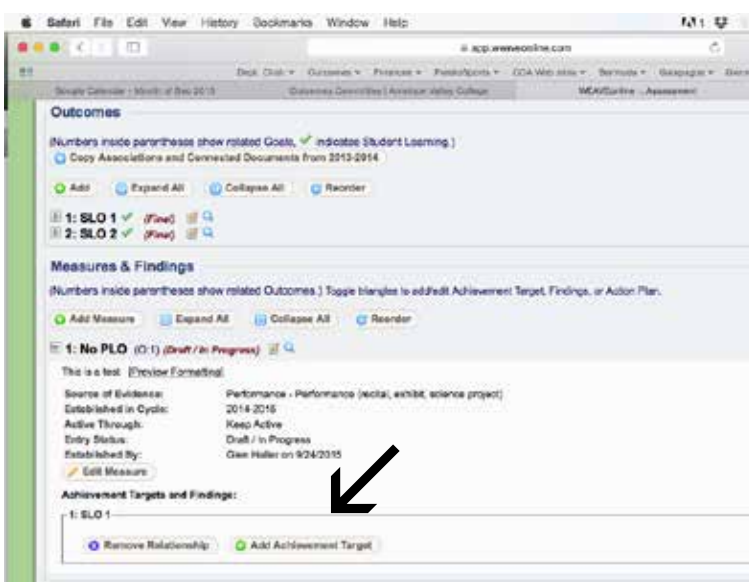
Safari File Edit View History Bookmarks Window Help

app.weaveonline.com

Dept. Chair Outcomes Finances PeopleSports CCA Web sites Seminole Galapagos

Google Calendar - Month of Dec 2015 | Outcomes Committee | Antelope Valley College | WEAVEonline ...Assessment

Outcomes

(Numbers inside parentheses show related Goals. ✓ indicates Student Learning.)

Copy Associations and Connected Documents from 2013-2014

Add | Expand All | Collapse All | Reorder

1: SLO 1 ✓ (Final)
2: SLO 2 ✓ (Final)

Measures & Findings

(Numbers inside parentheses show related Outcomes.) Toggle triangles to add/edit Achievement Target, Findings, or Action Plan.

Add Measure | Expand All | Collapse All | Reorder

1: No PLO (O:1) (Draft / In Progress)

This is a test. [Preview Formatting]

Source of Evidence: Performance - Performance (recital, exhibit, science project)
Established in Cycle: 2014-2015
Active Through: Keep Active
Entry Status: Draft / In Progress
Established By: Glen Haller on 9/24/2015

Edit Measure

Achievement Targets and Findings:

1: SLO 1

Remove Relationship | Add Achievement Target